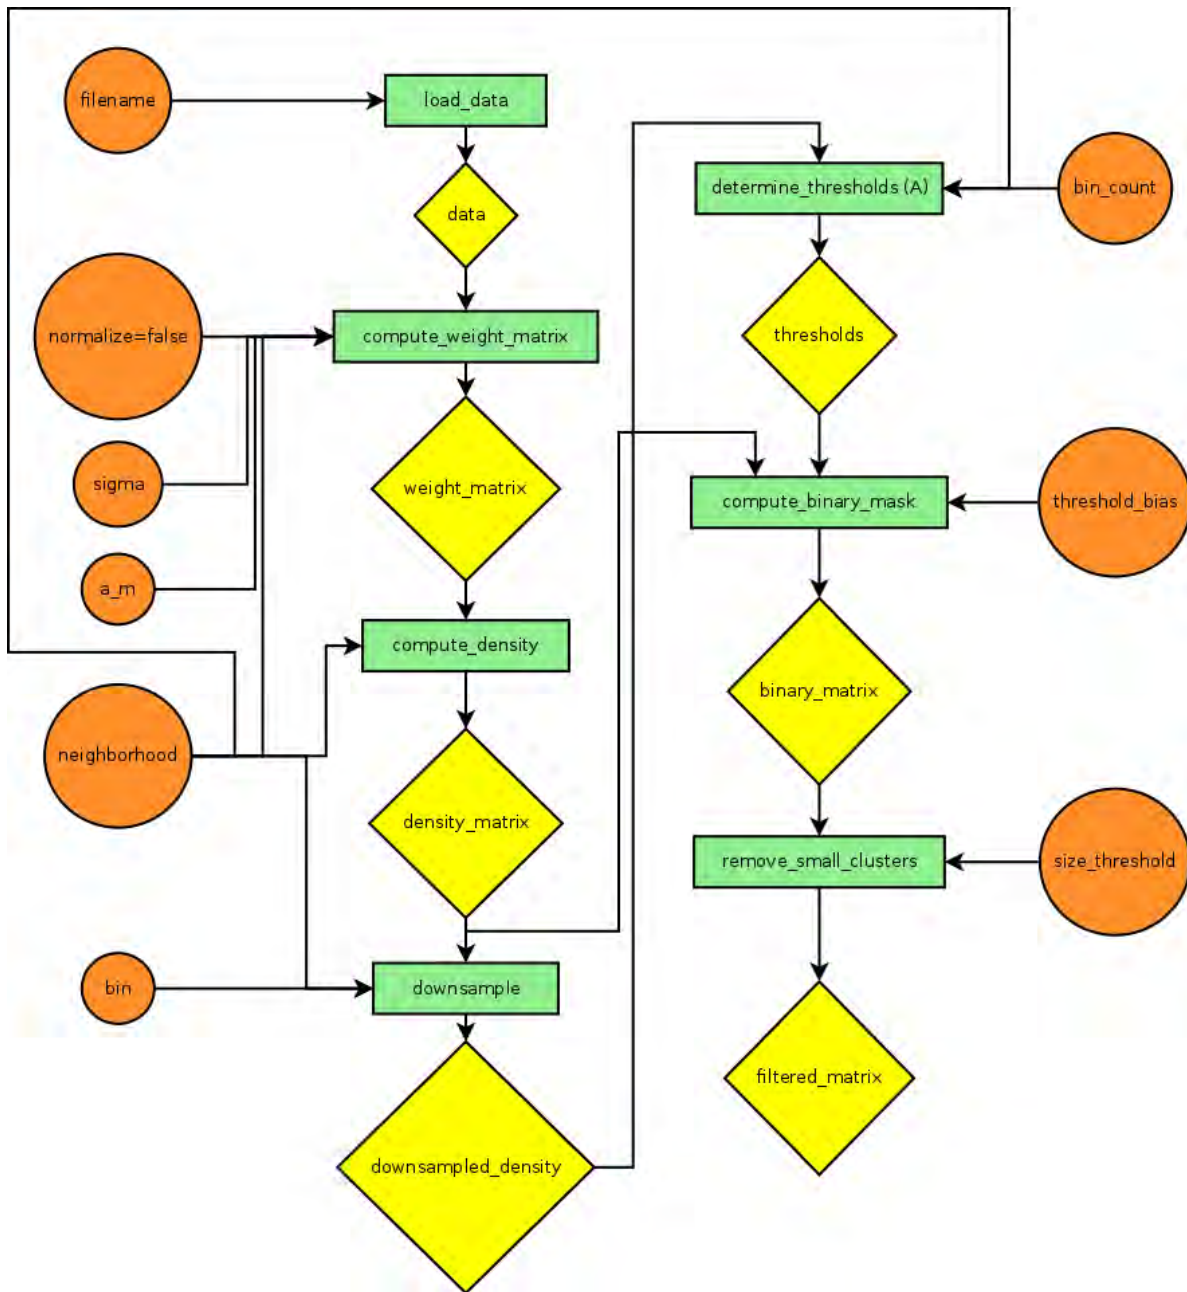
filename

load_data

data

normalize=false

compute_weight_matrix

sigma

weight_matrix

a_m

compute_density

neighborhood

density_matrix

bin

downsample

downsampled_density

determine_thresholds (A)

bin_count

thresholds

compute_binary_mask

threshold_bias

binary_matrix

remove_small_clusters

size_threshold

filtered_matrix